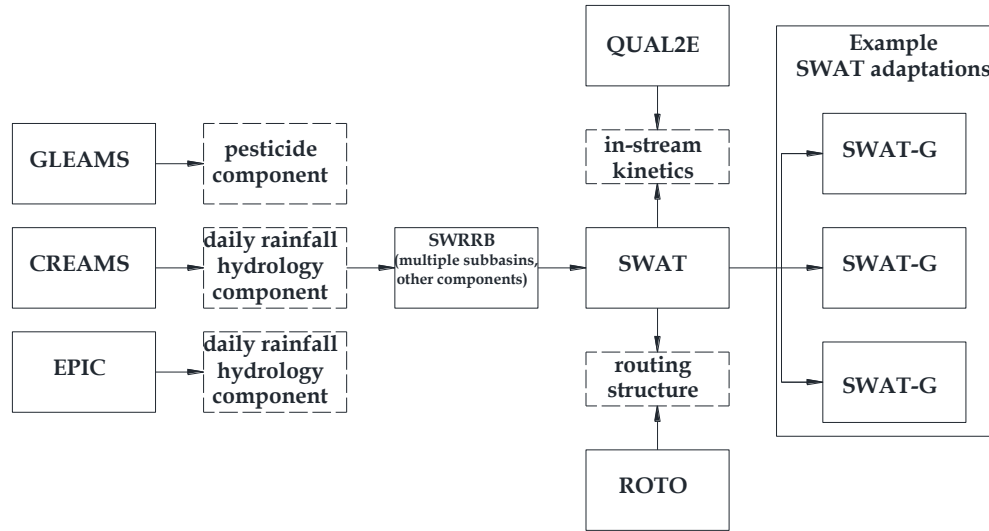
QUAL2E

Example SWAT adaptations

GLEAMS

pesticide component

in-stream kinetics

SWAT-G

CREAMS

daily rainfall hydrology component

SWRRB (multiple subbasins, other components)

SWAT

SWAT-G

EPIC

daily rainfall hydrology component

routing structure

SWAT-G

ROTO